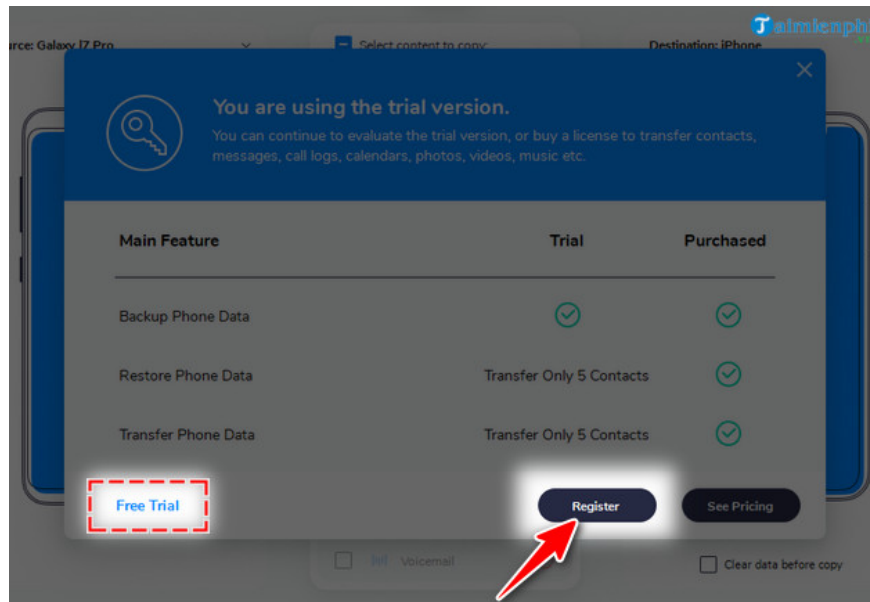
urce: Galaxy J7 Pro

Select content to copy

Destination: iPhone

Taimienphi

You are using the trial version.

You can continue to evaluate the trial version, or buy a license to transfer contacts, messages, call logs, calendars, photos, videos, music etc.

| Main Feature | Trial | Purchased |
|---|---|---|
| Backup Phone Data | ✓ | ✓ |
| Restore Phone Data | Transfer Only 5 Contacts | ✓ |
| Transfer Phone Data | Transfer Only 5 Contacts | ✓ |

Free Trial

Register

See Pricing

Voicemail

Clear data before copy